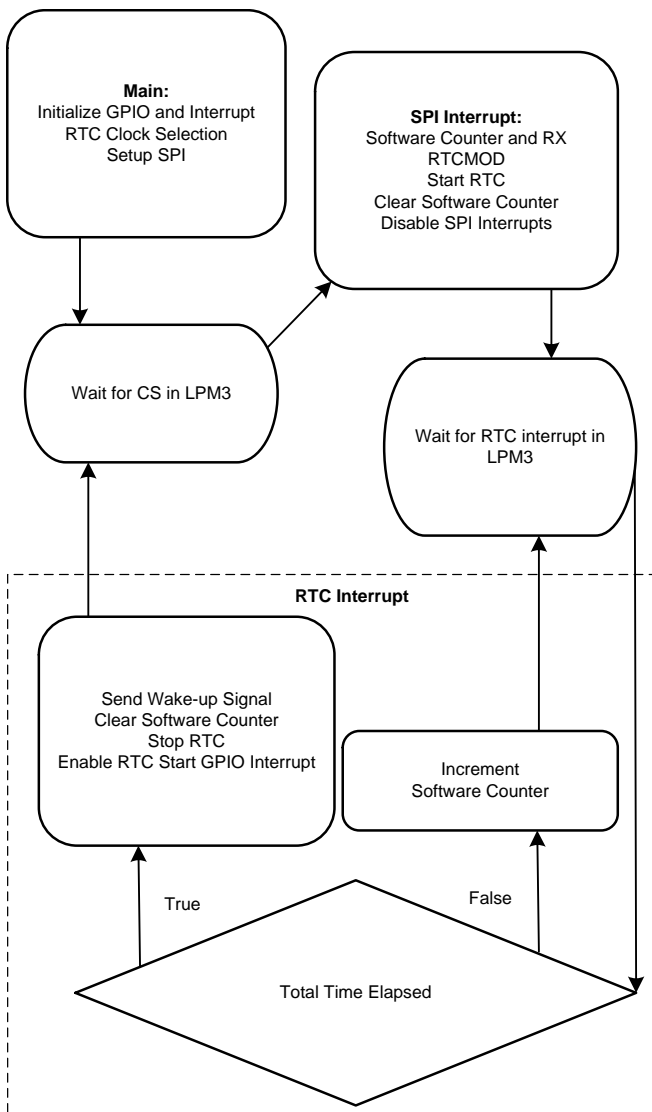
**Main:**
Initialize GPIO and Interrupt
RTC Clock Selection
Setup SPI

**SPI Interrupt:**
Software Counter and RX
RTCMOD
Start RTC
Clear Software Counter
Disable SPI Interrupts

Wait for CS in LPM3

Wait for RTC interrupt in LPM3

RTC Interrupt

Send Wake-up Signal
Clear Software Counter
Stop RTC
Enable RTC Start GPIO Interrupt

Increment
Software Counter

True

False

Total Time Elapsed